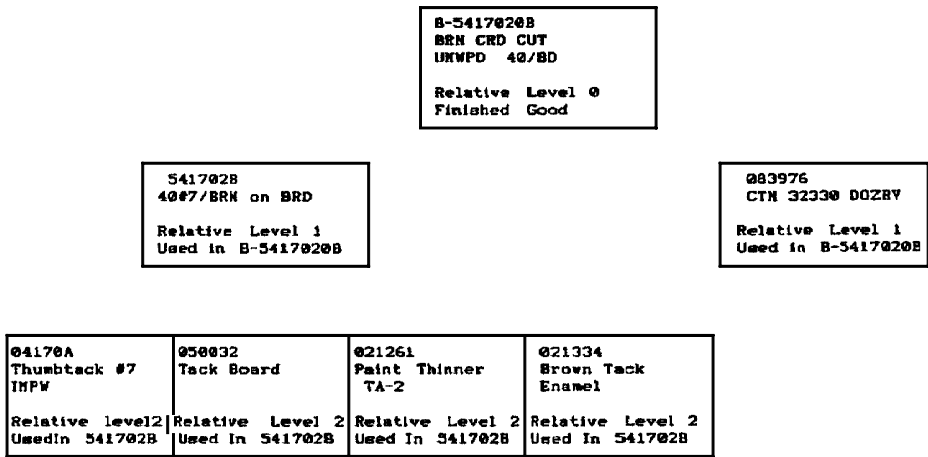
B-54170208
BRN CRD CUT
UNWPD 40/BD

Relative Level 0
Finished Good

541702B
40#7/BRN on BRD

Relative Level 1
Used in B-54170208

083976
CTN 32330 DOZBV

Relative Level 1
Used in B-54170208

041704
Thumbtack #7
IMPW

Relative level2
UsedIn 541702B

050032
Tack Board

Relative Level 2
Used In 541702B

021261
Paint Thinner
TA-2

Relative Level 2
Used In 541702B

021334
Brown Tack
Enamel

Relative Level 2
Used In 541702B